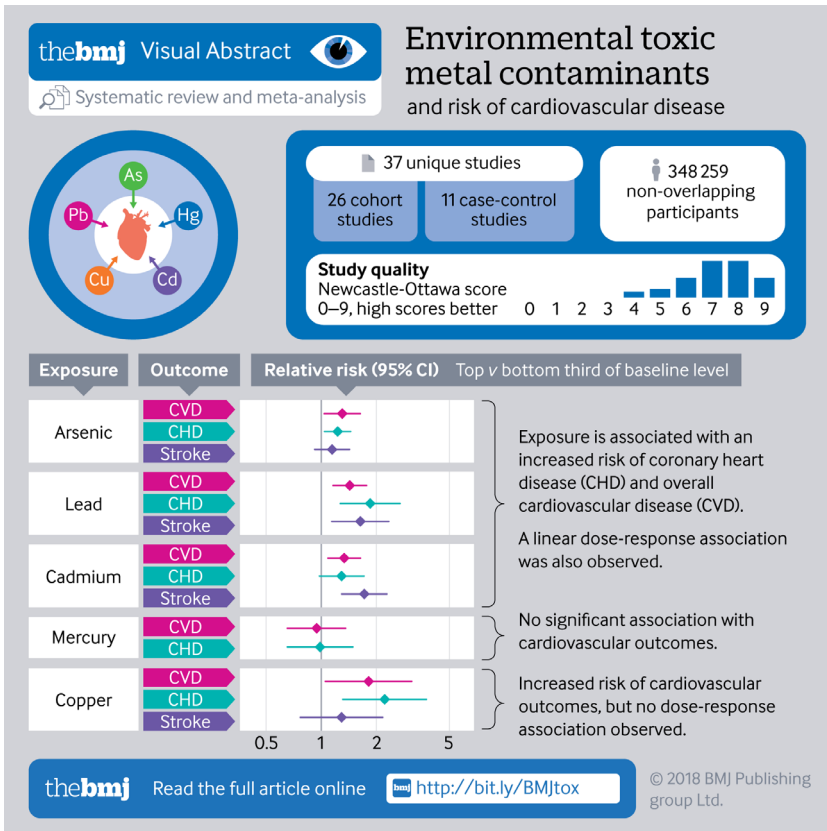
thebmj Visual Abstract

Systematic review and meta-analysis

Environmental toxic metal contaminants
and risk of cardiovascular disease

As
Pb
Hg
Cu
Cd

37 unique studies
26 cohort studies
11 case-control studies

348 259 non-overlapping participants

Study quality
Newcastle-Ottawa score
0–9, high scores better
0 1 2 3 4 5 6 7 8 9

| Exposure | Outcome |
|---|---|
| Arsenic | CVD, CHD, Stroke |
| Lead | CVD, CHD, Stroke |
| Cadmium | CVD, CHD, Stroke |
| Mercury | CVD, CHD |
| Copper | CVD, CHD, Stroke |

Relative risk (95% CI) Top $v$ bottom third of baseline level

0.5 1 2 5

Exposure is associated with an increased risk of coronary heart disease (CHD) and overall cardiovascular disease (CVD).

A linear dose-response association was also observed.

No significant association with cardiovascular outcomes.

Increased risk of cardiovascular outcomes, but no dose-response association observed.

thebmj Read the full article online bmj http://bit.ly/BMJtox

© 2018 BMJ Publishing group Ltd.